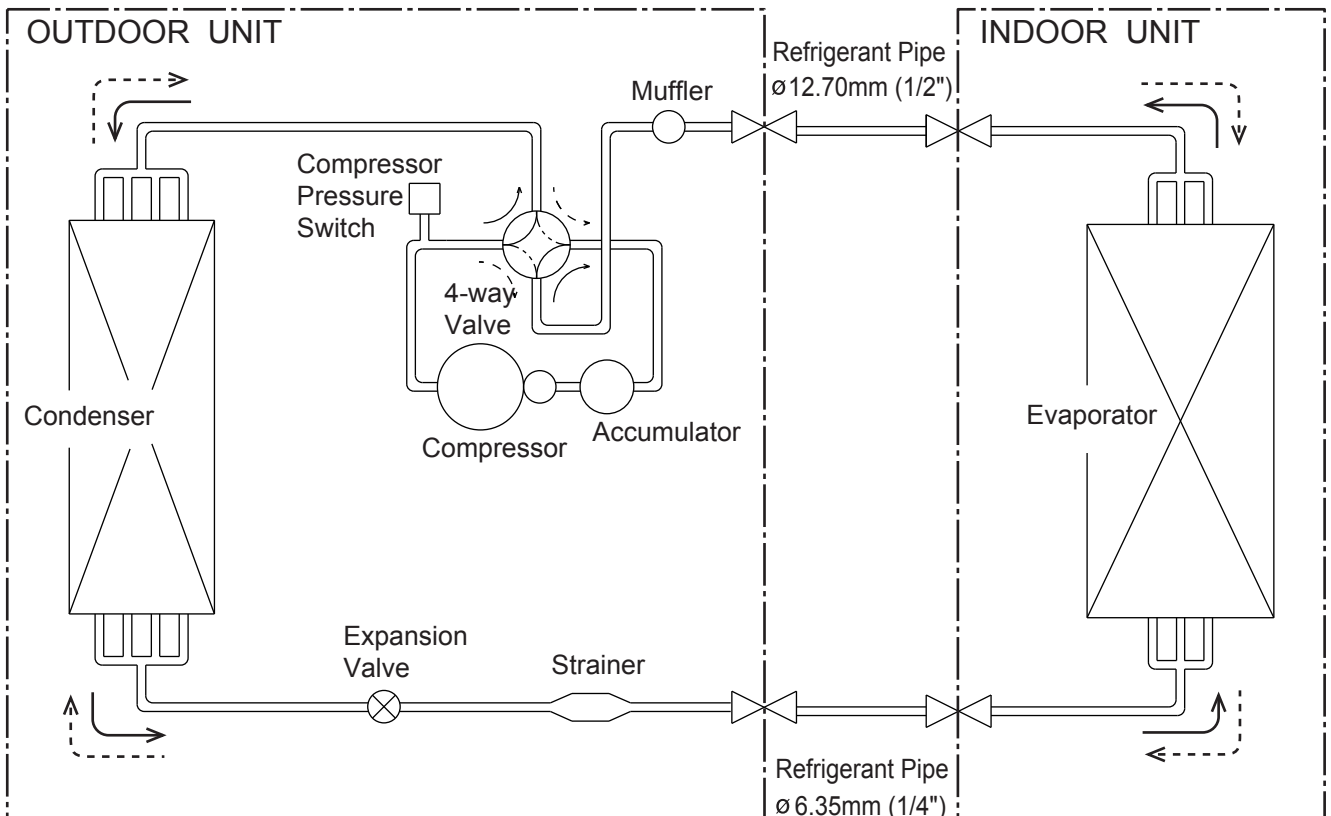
OUTDOOR UNIT

Refrigerant Pipe
ø12.70mm (1/2")

INDOOR UNIT

Muffler

Compressor
Pressure
Switch

4-way
Valve

Condenser

Compressor

Accumulator

Evaporator

Expansion
Valve

Strainer

Refrigerant Pipe
ø6.35mm (1/4")